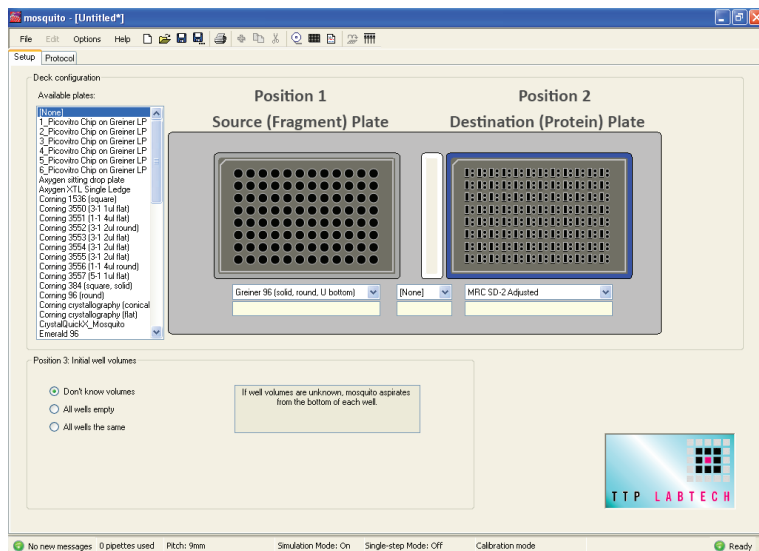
mosquito - [Untitled*]

File Edit Options Help

Setup Protocol

Deck configuration

Available plates:

[None]
1_Picovitro Chip on Greiner LP
2_Picovitro Chip on Greiner LP
3_Picovitro Chip on Greiner LP
4_Picovitro Chip on Greiner LP
5_Picovitro Chip on Greiner LP
6_Picovitro Chip on Greiner LP
Axygen sitting drop plate
Axygen XTL Single Ledge
Corning 1536 (square)
Corning 3550 (3-1 1ul flat)
Corning 3551 (1-1 4ul flat)
Corning 3552 (3-1 2ul round)
Corning 3553 (3-1 2ul flat)
Corning 3554 (3-1 2ul flat)
Corning 3555 (3-1 2ul flat)
Corning 3556 (1-1 4ul round)
Corning 3557 (5-1 1ul flat)
Corning 384 (square, solid)
Corning 96 (round)
Corning crystallography (conical
Corning crystallography (flat)
CrystalQuickX_Mosquito
Emerald 96

Position 1
Source (Fragment) Plate

Position 2
Destination (Protein) Plate

Greiner 96 (solid, round, U bottom)

[None]

MRC SD-2 Adjusted

Position 3: Initial well volumes

Don't know volumes
All wells empty
All wells the same

If well volumes are unknown, mosquito aspirates from the bottom of each well.

TTP LABTECH

No new messages 0 pipettes used Pitch: 9mm Simulation Mode: On Single-step Mode: Off Calibration mode Ready